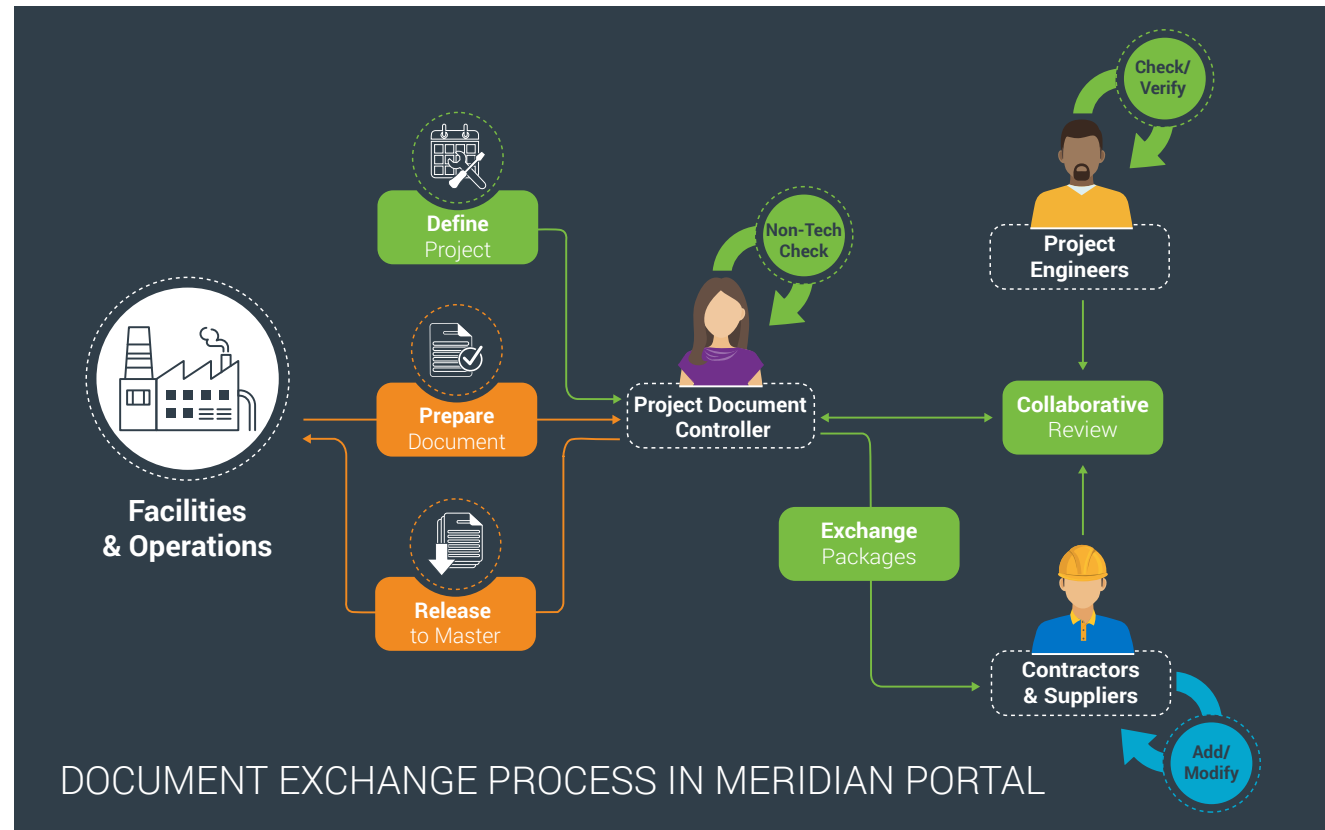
Check/ Verify

Project Engineers

Define Project

Non-Tech Check

Prepare Document

Project Document Controller

Collaborative Review

Facilities & Operations

Exchange Packages

Release to Master

Contractors & Suppliers

Add/ Modify

DOCUMENT EXCHANGE PROCESS IN MERIDIAN PORTAL